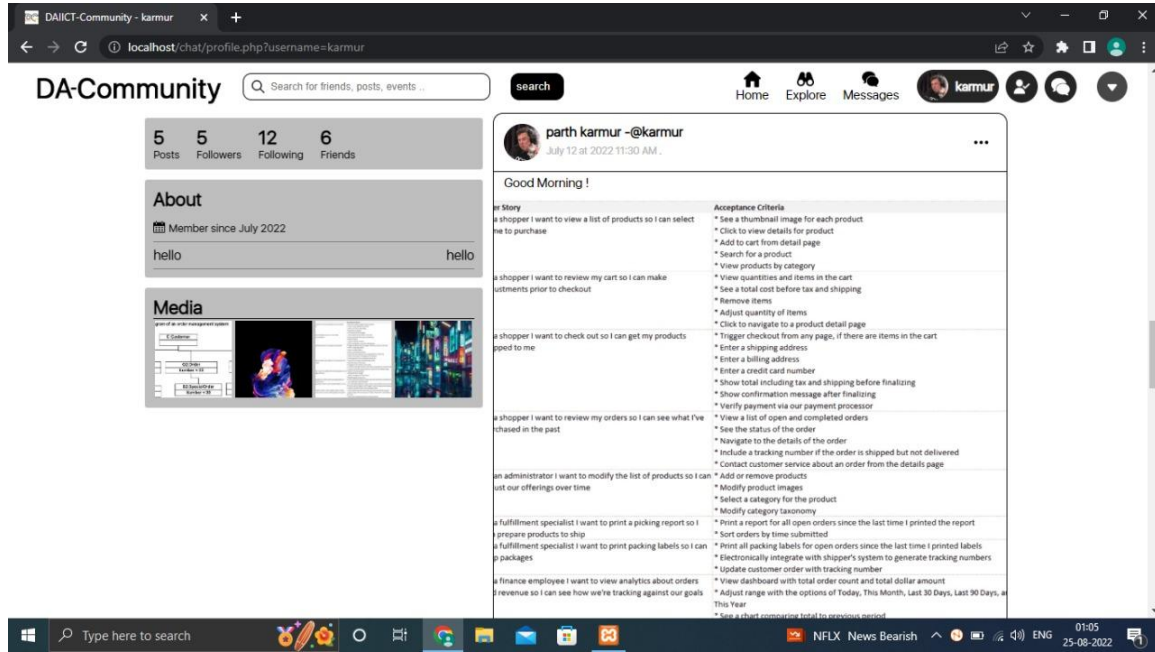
DAIICT-Community - karmur

localhost/chat/profile.php?username=karmur

DA-Community

Search for friends, posts, events ..

search

Home Explore Messages

karmur

5 Posts 5 Followers 12 Following 6 Friends

About

Member since July 2022

hello hello

Media

parth karmur -@karmur

July 12 at 2022 11:30 AM .

...

Good Morning !

| r Story | Acceptance Criteria |
|---|---|
| a shopper I want to view a list of products so I can select me to purchase | * See a thumbnail image for each product * Click to view details for product * Add to cart from detail page * Search for a product * View products by category |
| a shopper I want to review my cart so I can make ustments prior to checkout | * View quantities and items in the cart * See a total cost before tax and shipping * Remove items * Adjust quantity of items * Click to navigate to a product detail page |
| a shopper I want to check out so I can get my products pped to me | * Trigger checkout from any page, if there are items in the cart * Enter a shipping address * Enter a billing address * Enter a credit card number * Show total including tax and shipping before finalizing * Show confirmation message after finalizing * Verify payment via our payment processor |
| a shopper I want to review my orders so I can see what I've rchased in the past | * View a list of open and completed orders * See the status of the order * Navigate to the details of the order * Include a tracking number if the order is shipped but not delivered * Contact customer service about an order from the details page |
| an administrator I want to modify the list of products so I can just our offerings over time | * Add or remove products * Modify product images * Select a category for the product * Modify category taxonomy |
| a fulfillment specialist I want to print a picking report so I prepare products to ship | * Print a report for all open orders since the last time I printed the report * Sort orders by time submitted |
| a fulfillment specialist I want to print packing labels so I can p packages | * Print all packing labels for open orders since the last time I printed labels * Electronically integrate with shipper's system to generate tracking numbers * Update customer order with tracking number |
| a finance employee I want to view analytics about orders l revenue so I can see how we're tracking against our goals | * View dashboard with total order count and total dollar amount * Adjust range with the options of Today, This Month, Last 30 Days, Last 90 Days, a This Year |

Type here to search

NFLX News Bearish

ENG

01:05
25-08-2022